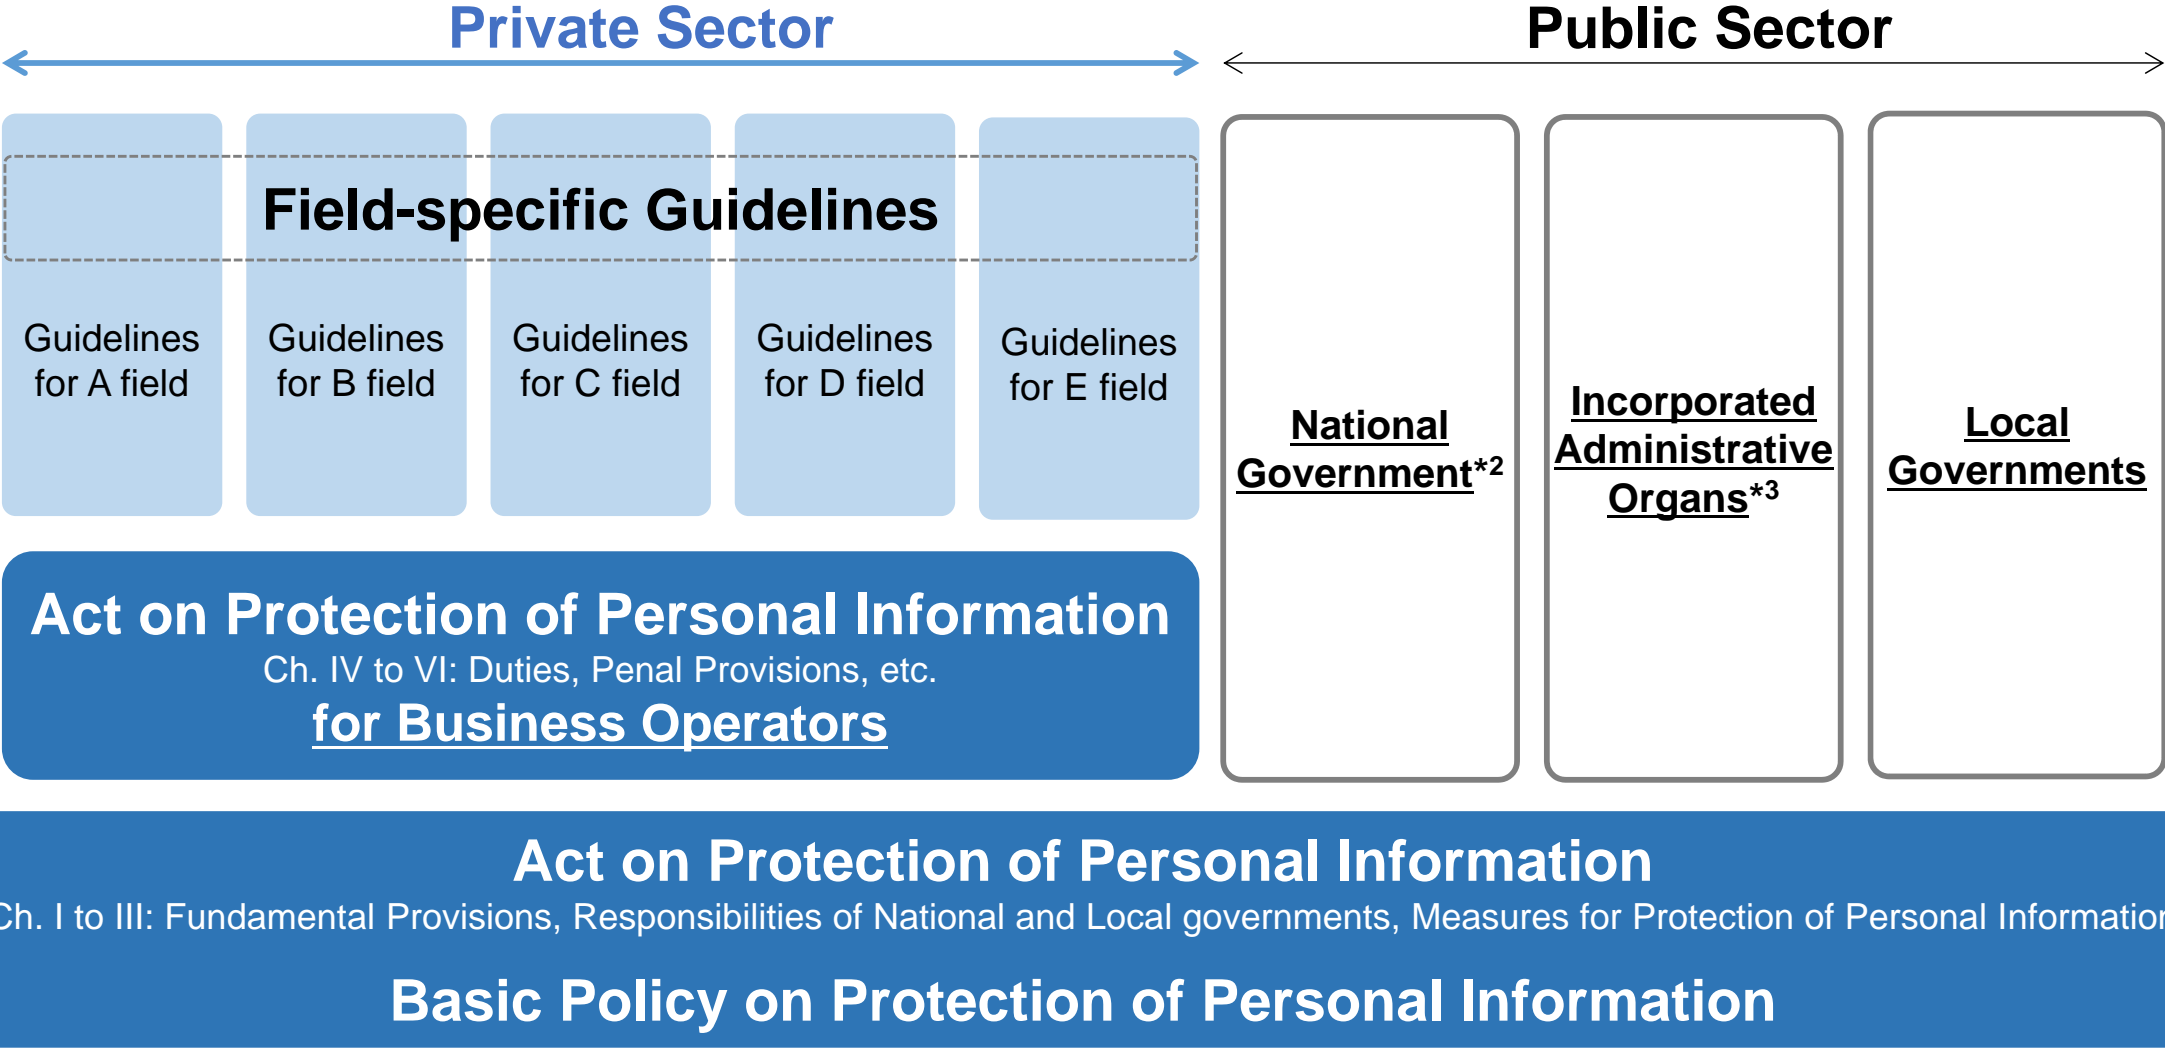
Private Sector

Public Sector

Field-specific Guidelines

Guidelines for A field

Guidelines for B field

Guidelines for C field

Guidelines for D field

Guidelines for E field

National Government$^{*2}$

Incorporated Administrative Organs$^{*3}$

Local Governments

Act on Protection of Personal Information
Ch. IV to VI: Duties, Penal Provisions, etc.
for Business Operators

Act on Protection of Personal Information
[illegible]h. I to III: Fundamental Provisions, Responsibilities of National and Local governments, Measures for Protection of Personal Informatio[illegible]

Basic Policy on Protection of Personal Information